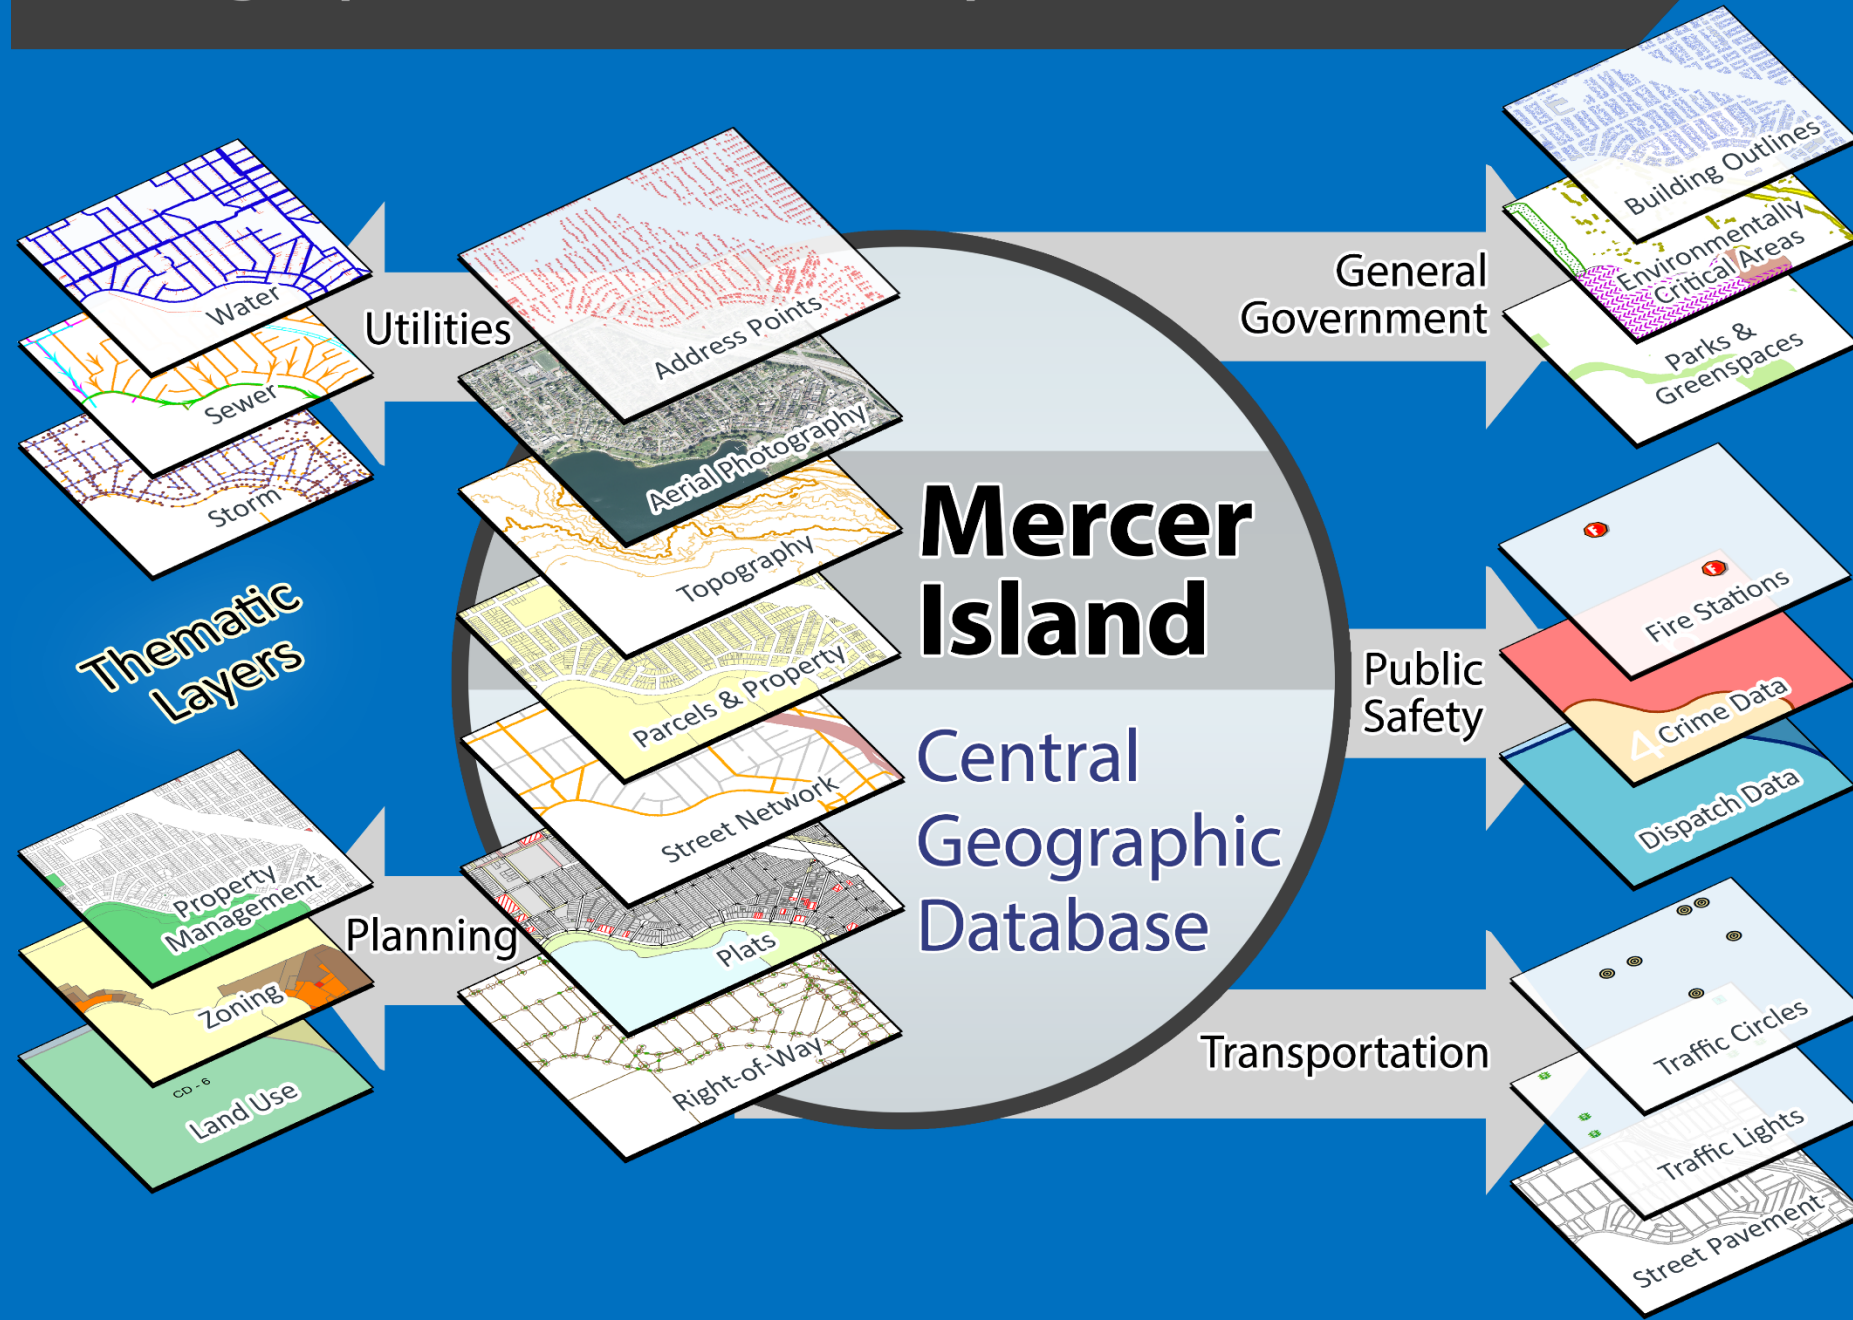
Water
Sewer
Storm
Utilities
Thematic Layers
Property Management
Zoning
CD-6
Land Use
Planning
Address Points
Aerial Photography
Topography
Parcels & Property
Street Network
Plats
Right-of-Way
Mercer Island
Central Geographic Database
General Government
Building Outlines
Environmentally Critical Areas
Parks & Greenspaces
Public Safety
Fire Stations
Crime Data
Dispatch Data
Transportation
Traffic Circles
Traffic Lights
Street Pavement